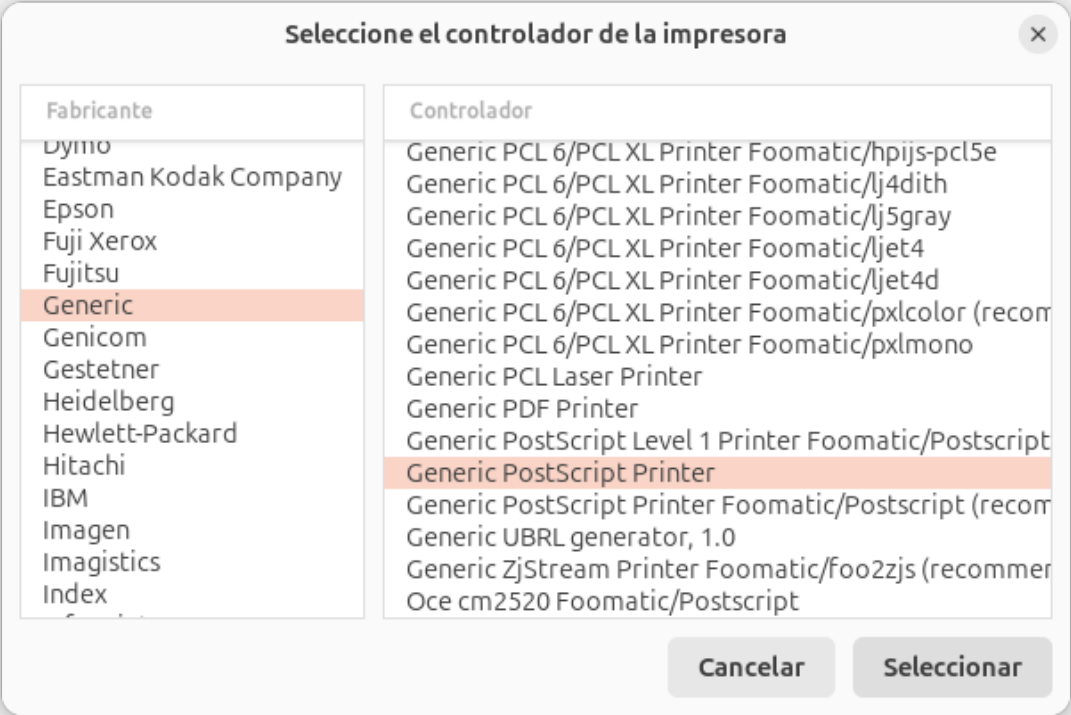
Seleccione el controlador de la impresora

×

Fabricante

Dymo
Eastman Kodak Company
Epson
Fuji Xerox
Fujitsu
Generic
Genicom
Gestetner
Heidelberg
Hewlett-Packard
Hitachi
IBM
Imagen
Imagistics
Index
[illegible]

Controlador

Generic PCL 6/PCL XL Printer Foomatic/hpijs-pcl5e
Generic PCL 6/PCL XL Printer Foomatic/lj4dith
Generic PCL 6/PCL XL Printer Foomatic/lj5gray
Generic PCL 6/PCL XL Printer Foomatic/ljet4
Generic PCL 6/PCL XL Printer Foomatic/ljet4d
Generic PCL 6/PCL XL Printer Foomatic/pxlcolor (recom
Generic PCL 6/PCL XL Printer Foomatic/pxlmono
Generic PCL Laser Printer
Generic PDF Printer
Generic PostScript Level 1 Printer Foomatic/Postscript
Generic PostScript Printer
Generic PostScript Printer Foomatic/Postscript (recom
Generic UBRL generator, 1.0
Generic ZjStream Printer Foomatic/foo2zjs (recommer
Oce cm2520 Foomatic/Postscript

Cancelar

Seleccionar